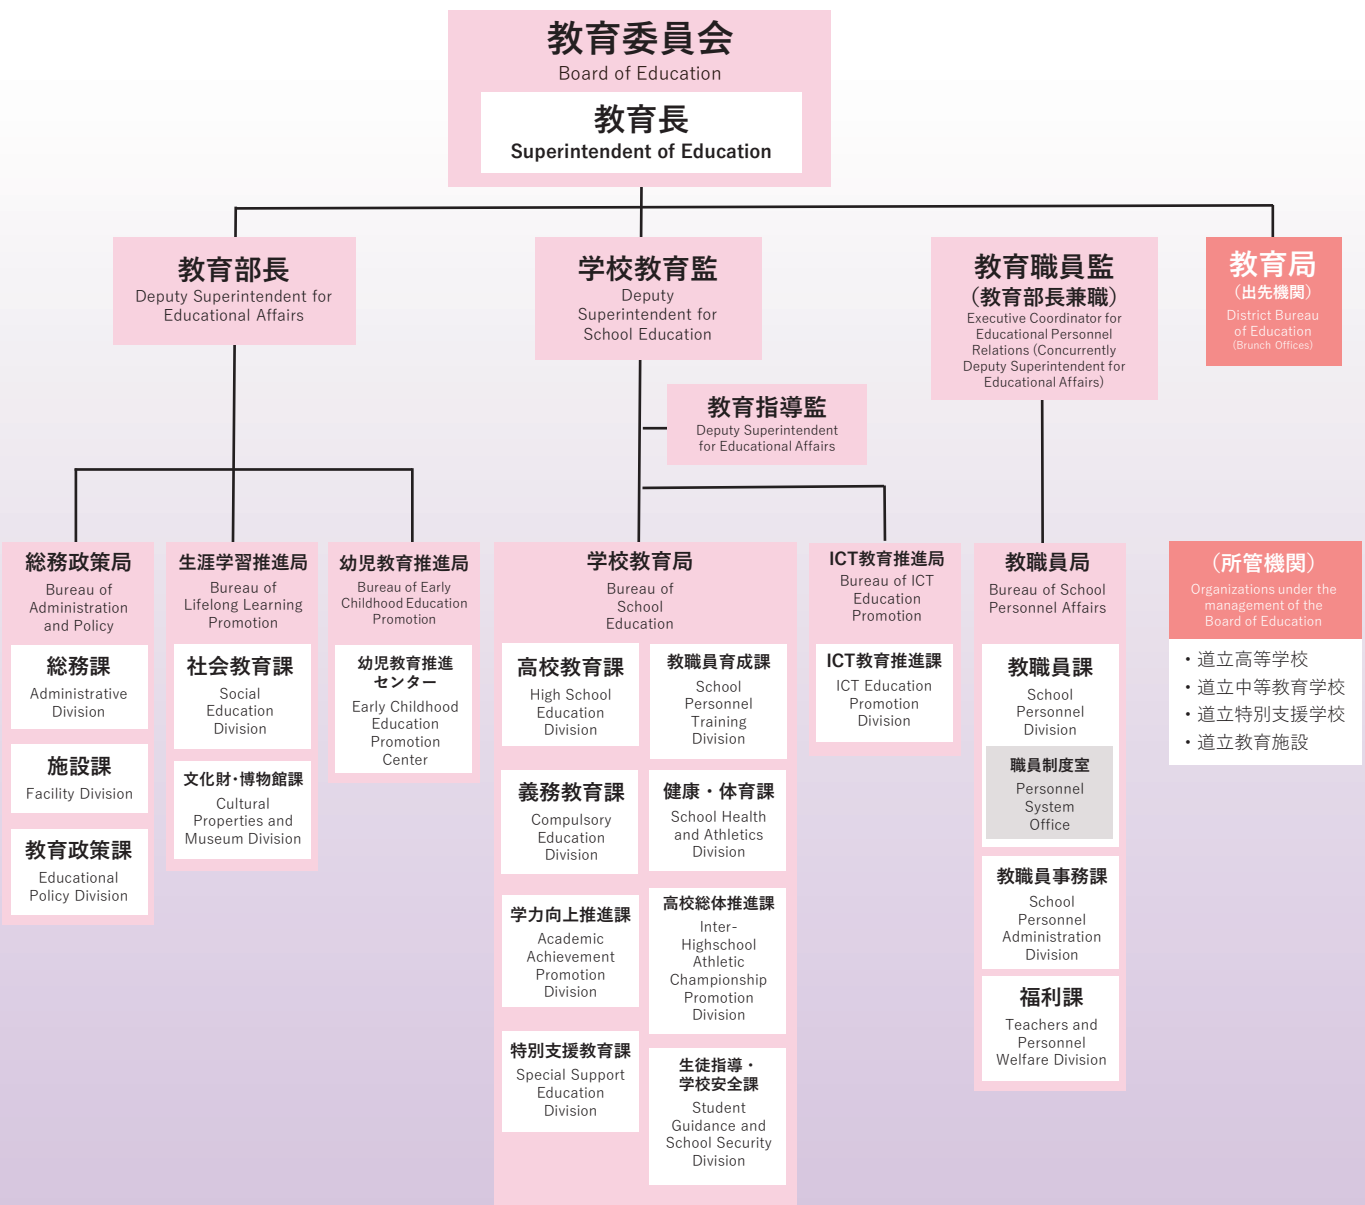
教育委員会
Board of Education

教育長
Superintendent of Education

教育部長
Deputy Superintendent for Educational Affairs

学校教育監
Deputy Superintendent for School Education

教育職員監
（教育部長兼職）
Executive Coordinator for Educational Personnel Relations (Concurrently Deputy Superintendent for Educational Affairs)

教育局
（出先機関）
District Bureau of Education
(Brunch Offices)

教育指導監
Deputy Superintendent for Educational Affairs

総務政策局
Bureau of Administration and Policy

総務課
Administrative Division

施設課
Facility Division

教育政策課
Educational Policy Division

生涯学習推進局
Bureau of Lifelong Learning Promotion

社会教育課
Social Education Division

文化財・博物館課
Cultural Properties and Museum Division

幼児教育推進局
Bureau of Early Childhood Education Promotion

幼児教育推進センター
Early Childhood Education Promotion Center

学校教育局
Bureau of School Education

高校教育課
High School Education Division

教職員育成課
School Personnel Training Division

義務教育課
Compulsory Education Division

健康・体育課
School Health and Athletics Division

学力向上推進課
Academic Achievement Promotion Division

高校総体推進課
Inter-Highschool Athletic Championship Promotion Division

特別支援教育課
Special Support Education Division

生徒指導・学校安全課
Student Guidance and School Security Division

ICT教育推進局
Bureau of ICT Education Promotion

ICT教育推進課
ICT Education Promotion Division

教職員局
Bureau of School Personnel Affairs

教職員課
School Personnel Division

職員制度室
Personnel System Office

教職員事務課
School Personnel Administration Division

福利課
Teachers and Personnel Welfare Division

（所管機関）
Organizations under the management of the Board of Education

・道立高等学校
・道立中等教育学校
・道立特別支援学校
・道立教育施設